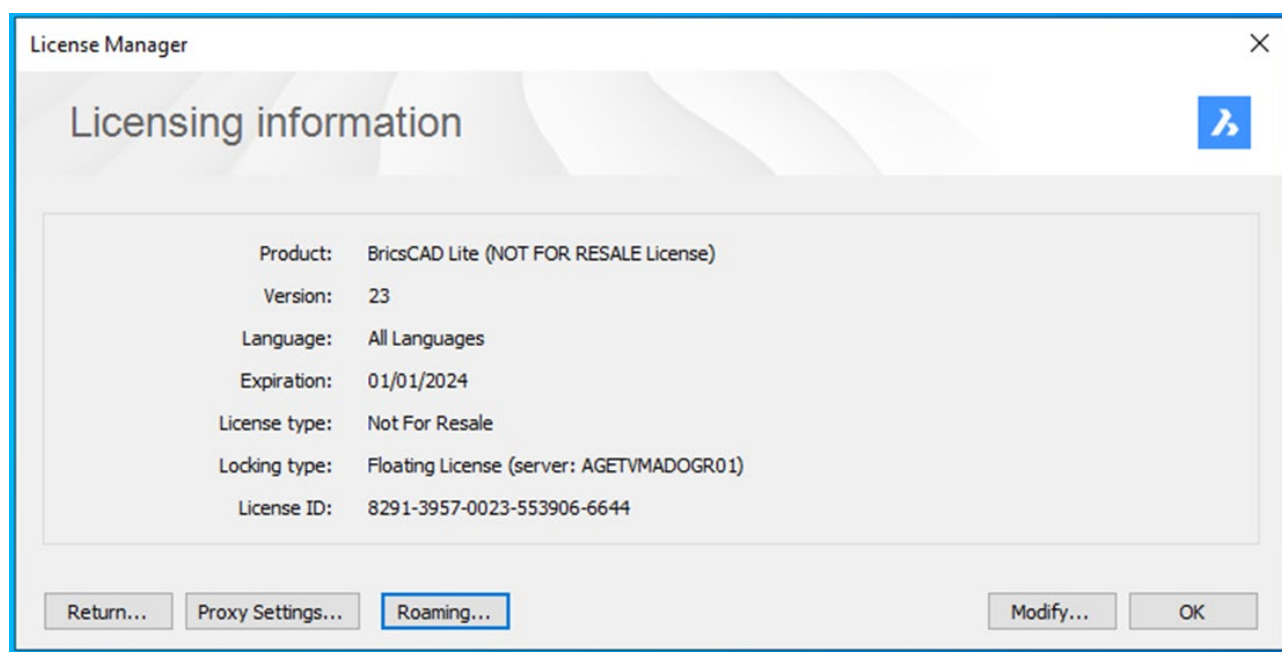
License Manager

Licensing information

Product: BricsCAD Lite (NOT FOR RESALE License)
Version: 23
Language: All Languages
Expiration: 01/01/2024
License type: Not For Resale
Locking type: Floating License (server: AGETVMADOGR01)
License ID: 8291-3957-0023-553906-6644

Return... Proxy Settings... Roaming... Modify... OK